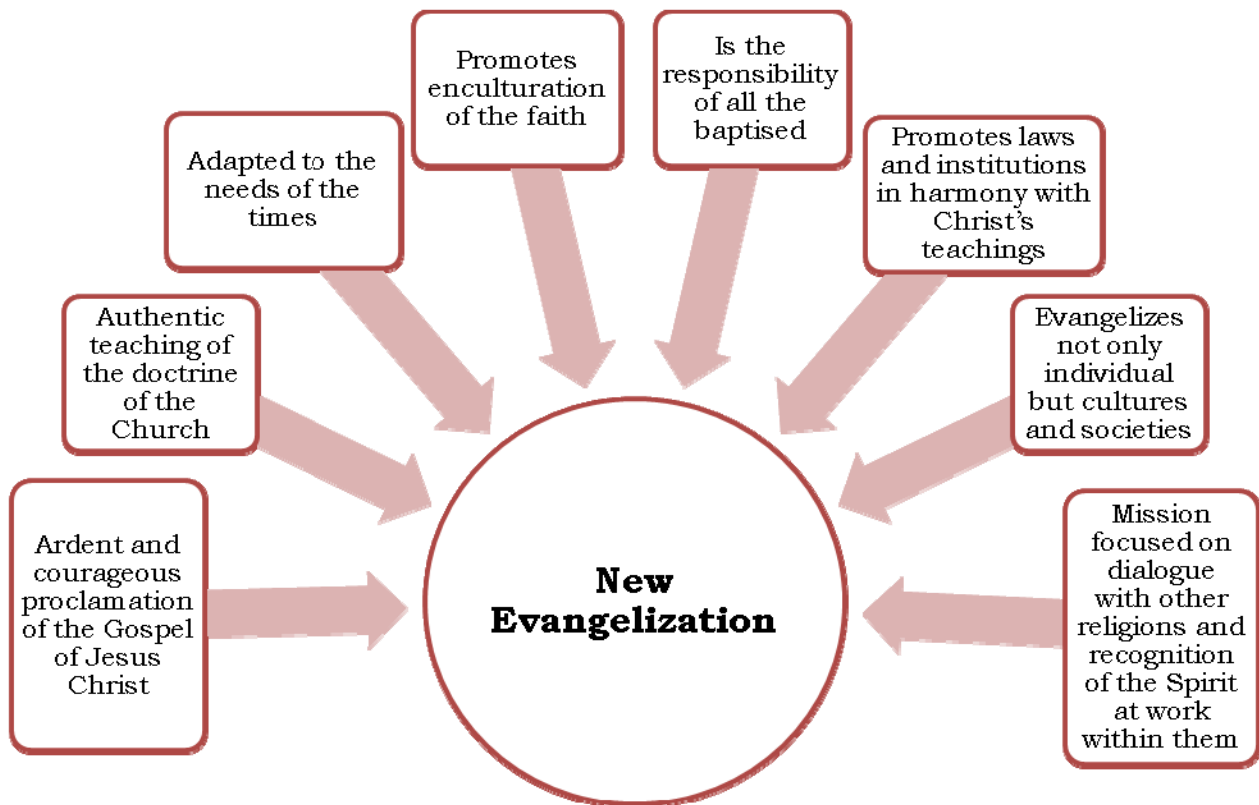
Ardent and courageous proclamation of the Gospel of Jesus Christ

Authentic teaching of the doctrine of the Church

Adapted to the needs of the times

Promotes enculturation of the faith

Is the responsibility of all the baptised

Promotes laws and institutions in harmony with Christ's teachings

Evangelizes not only individual but cultures and societies

Mission focused on dialogue with other religions and recognition of the Spirit at work within them

New Evangelization